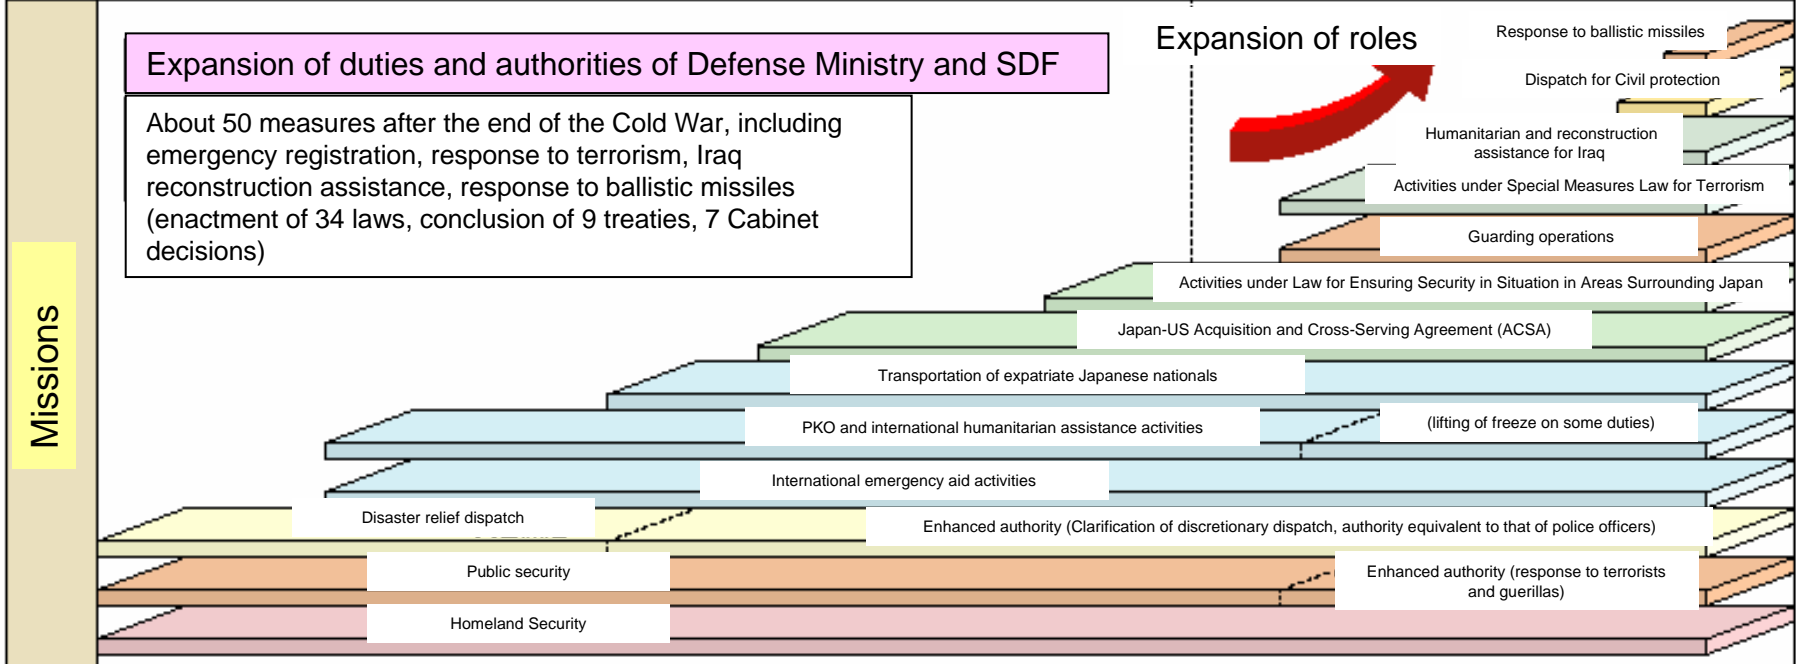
Missions

Expansion of duties and authorities of Defense Ministry and SDF

About 50 measures after the end of the Cold War, including emergency registration, response to terrorism, Iraq reconstruction assistance, response to ballistic missiles (enactment of 34 laws, conclusion of 9 treaties, 7 Cabinet decisions)

Expansion of roles

Response to ballistic missiles

Dispatch for Civil protection

Humanitarian and reconstruction assistance for Iraq

Activities under Special Measures Law for Terrorism

Guarding operations

Activities under Law for Ensuring Security in Situation in Areas Surrounding Japan

Japan-US Acquisition and Cross-Serving Agreement (ACSA)

Transportation of expatriate Japanese nationals

PKO and international humanitarian assistance activities

(lifting of freeze on some duties)

International emergency aid activities

Disaster relief dispatch

Enhanced authority (Clarification of discretionary dispatch, authority equivalent to that of police officers)

Public security

Enhanced authority (response to terrorists and guerillas)

Homeland Security